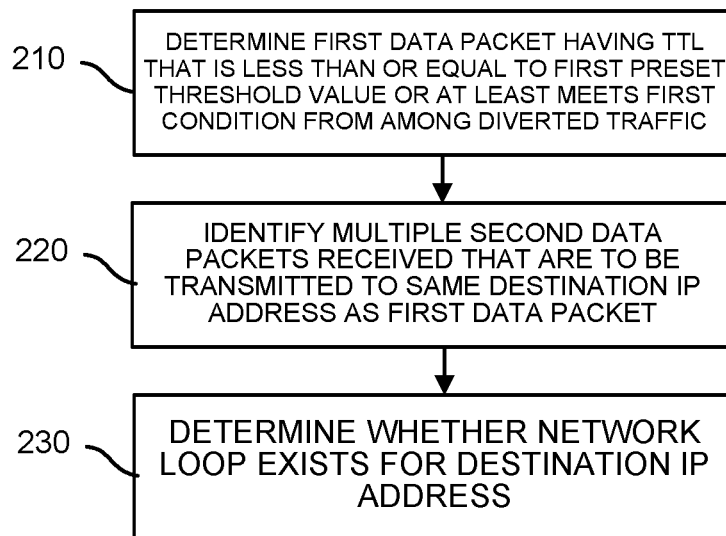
210

DETERMINE FIRST DATA PACKET HAVING TTL THAT IS LESS THAN OR EQUAL TO FIRST PRESET THRESHOLD VALUE OR AT LEAST MEETS FIRST CONDITION FROM AMONG DIVERTED TRAFFIC

220

IDENTIFY MULTIPLE SECOND DATA PACKETS RECEIVED THAT ARE TO BE TRANSMITTED TO SAME DESTINATION IP ADDRESS AS FIRST DATA PACKET

230

DETERMINE WHETHER NETWORK LOOP EXISTS FOR DESTINATION IP ADDRESS